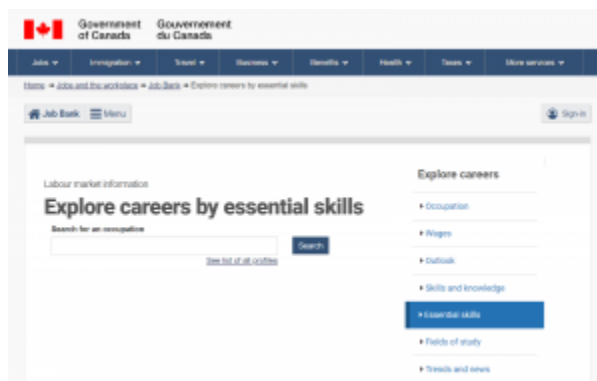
Government of Canada Gouvernement du Canada

Jobs ▾ Immigration ▾ Travel ▾ Business ▾ Benefits ▾ Health ▾ Taxes ▾ More services ▾

Home » Jobs and the workplace » Job Bank » Explore careers by essential skills

Job Bank Menu

Sign in

Labour market information

Explore careers by essential skills

Search for an occupation

Search

See list of all profiles

Explore careers

▸ Occupation

▸ Wages

▸ Outlook

▸ Skills and knowledge

▸ Essential skills

▸ Fields of study

▸ Trends and news